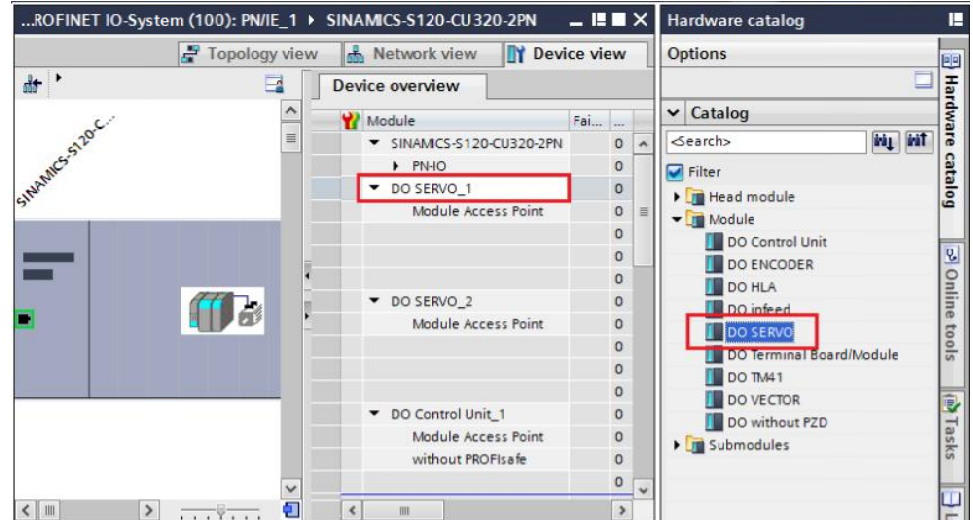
...ROFINET IO-System (100): PN/IE_1 ▸ SINAMICS-S120-CU320-2PN

Topology view
Network view
Device view

SINAMICS-S120-C...

Device overview

| Module | Fai... | ... |
|---|---|---|
| SINAMICS-S120-CU320-2PN | 0 | |
| PN-IO | 0 | |
| DO SERVO_1 | 0 | |
| Module Access Point | 0 | |
| | 0 | |
| | 0 | |
| | 0 | |
| DO SERVO_2 | 0 | |
| Module Access Point | 0 | |
| | 0 | |
| | 0 | |
| | 0 | |
| DO Control Unit_1 | 0 | |
| Module Access Point | 0 | |
| without PROFIsafe | 0 | |
| | 0 | |

Hardware catalog

Options

Catalog

<Search>

Filter

Head module
Module
DO Control Unit
DO ENCODER
DO HLA
DO infeed
DO SERVO
DO Terminal Board/Module
DO TM41
DO VECTOR
DO without PZD
Submodules

Hardware catalog
Online tools
Tasks